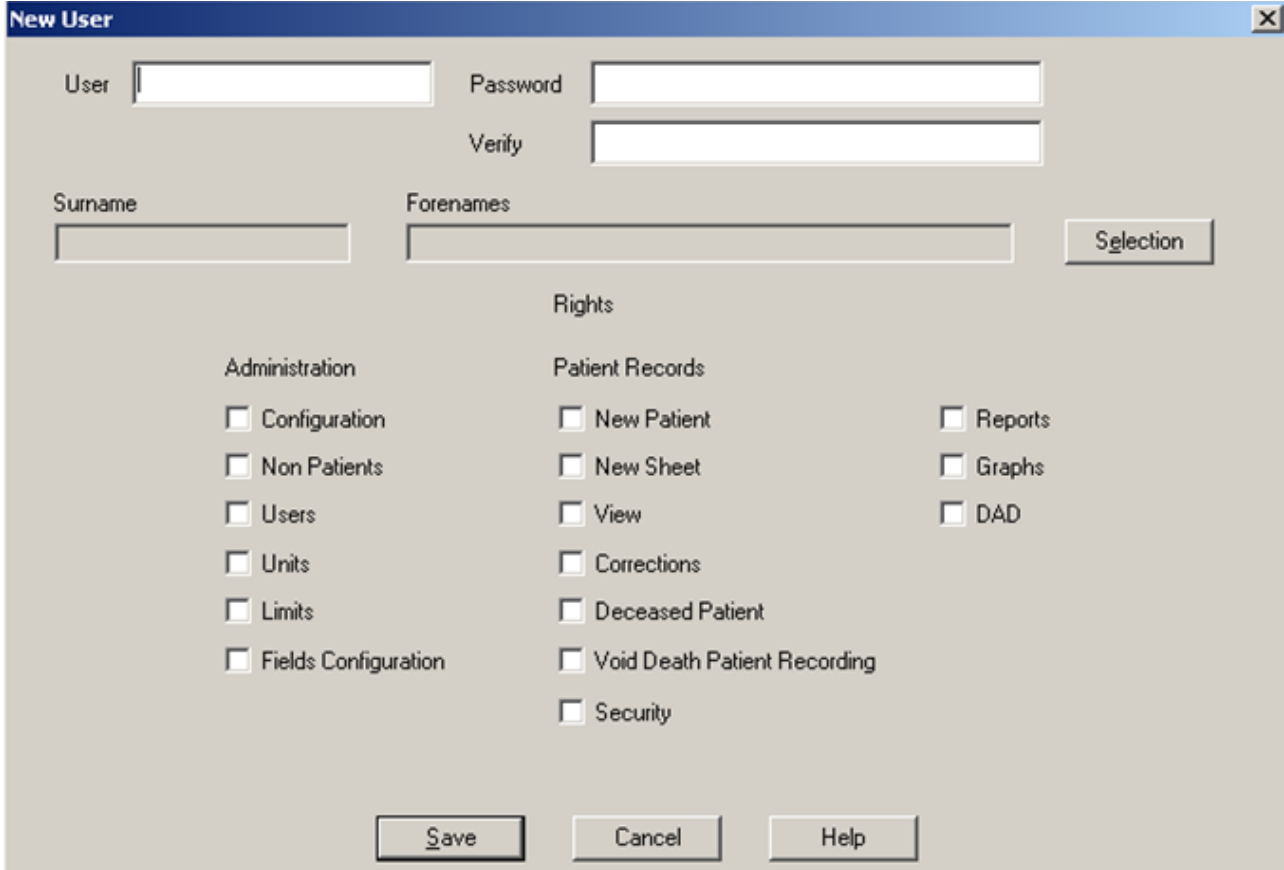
New User

User

Password

Verify

Surname

Forenames

Selection

Rights

Administration

Configuration

Non Patients

Users

Units

Limits

Fields Configuration

Patient Records

New Patient

New Sheet

View

Corrections

Deceased Patient

Void Death Patient Recording

Security

Reports

Graphs

DAD

Save

Cancel

Help